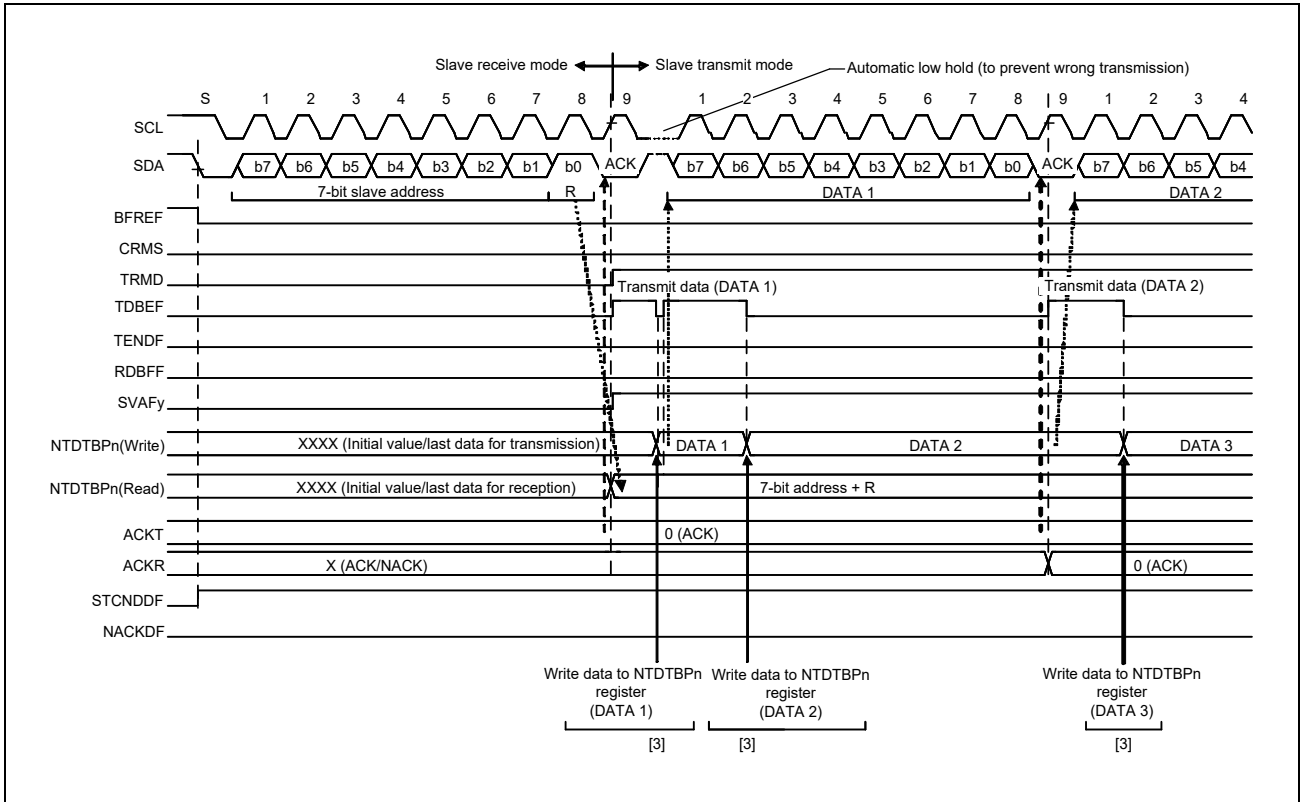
Slave receive mode Slave transmit mode Automatic low hold (to prevent wrong transmission)

S 1 2 3 4 5 6 7 8 9 1 2 3 4 5 6 7 8 9 1 2 3 4

SCL

SDA b7 b6 b5 b4 b3 b2 b1 b0 ACK b7 b6 b5 b4 b3 b2 b1 b0 ACK b7 b6 b5 b4

7-bit slave address R DATA 1 DATA 2

BFREF

CRMS

TRMD

TDBEF Transmit data (DATA 1) Transmit data (DATA 2)

TENDF

RDBFF

SVAFy

NTDTBPn(Write) XXXX (Initial value/last data for transmission) DATA 1 DATA 2 DATA 3

NTDTBPn(Read) XXXX (Initial value/last data for reception) 7-bit address + R

ACKT 0 (ACK)

ACKR X (ACK/NACK) 0 (ACK)

STCNDDF

NACKDF

Write data to NTDTBPn register (DATA 1) Write data to NTDTBPn register (DATA 2) Write data to NTDTBPn register (DATA 3)

[3] [3] [3]